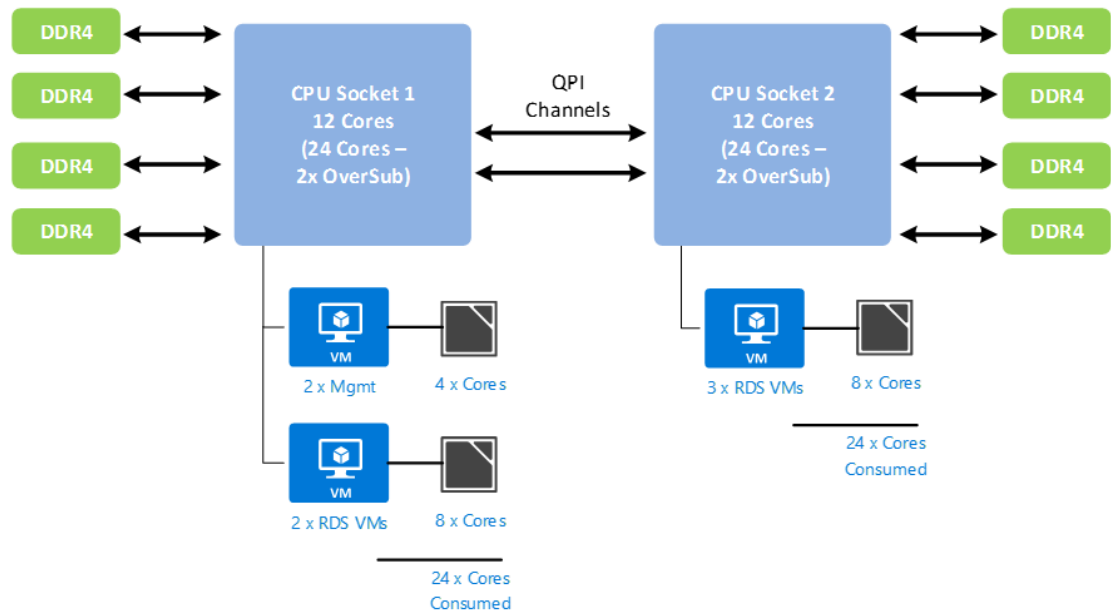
DDR4
DDR4
DDR4
DDR4

CPU Socket 1
12 Cores
(24 Cores –
2x OverSub)

QPI
Channels

CPU Socket 2
12 Cores
(24 Cores –
2x OverSub)

DDR4
DDR4
DDR4
DDR4

VM
2 x Mgmt
4 x Cores

VM
2 x RDS VMs
8 x Cores

24 x Cores
Consumed

VM
3 x RDS VMs
8 x Cores

24 x Cores
Consumed